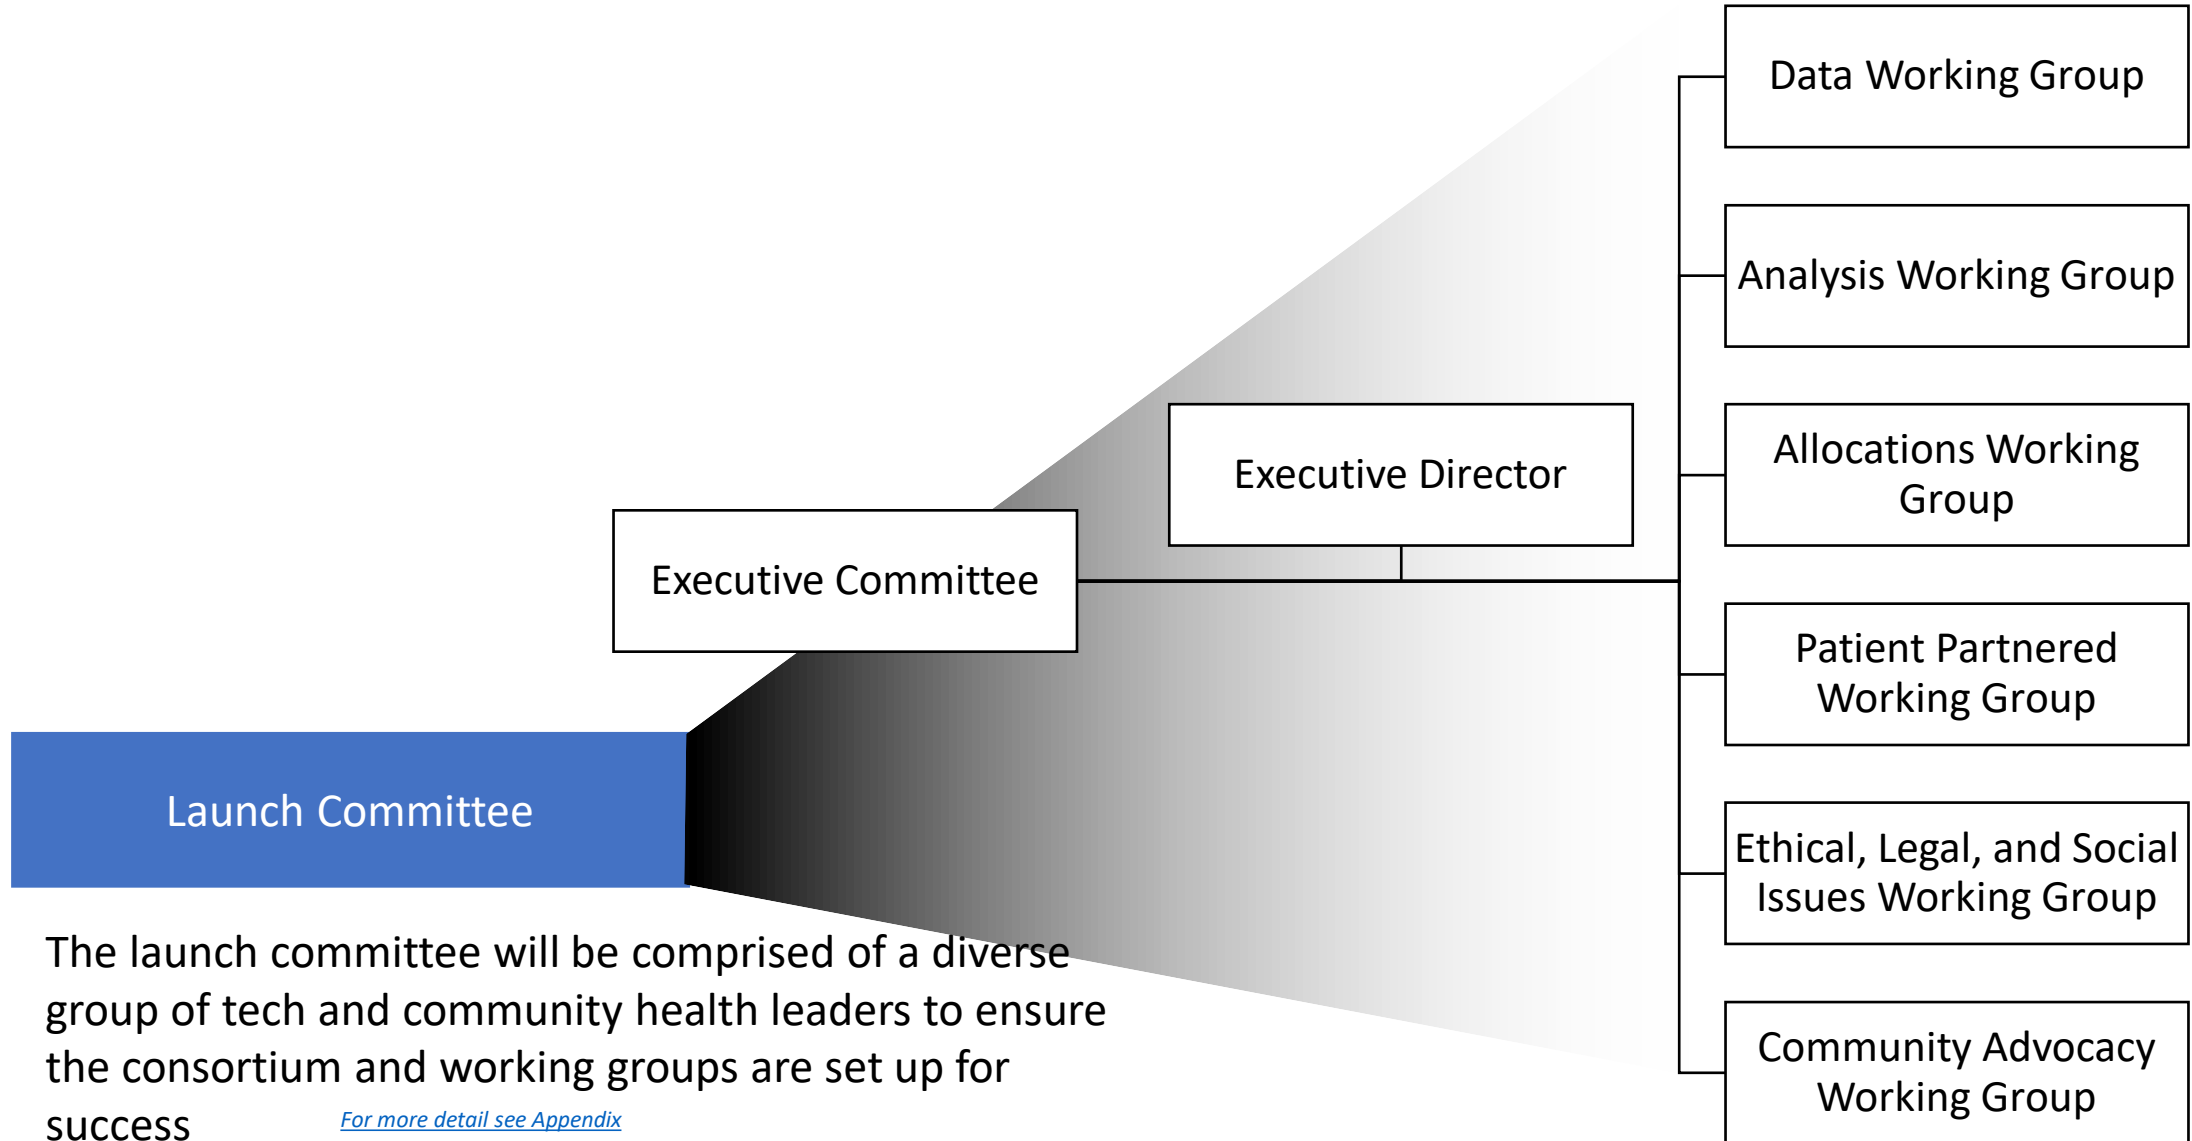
Data Working Group

Analysis Working Group

Executive Director

Allocations Working Group

Executive Committee

Patient Partnered Working Group

Launch Committee

Ethical, Legal, and Social Issues Working Group

The launch committee will be comprised of a diverse group of tech and community health leaders to ensure the consortium and working groups are set up for success

For more detail see Appendix

Community Advocacy Working Group